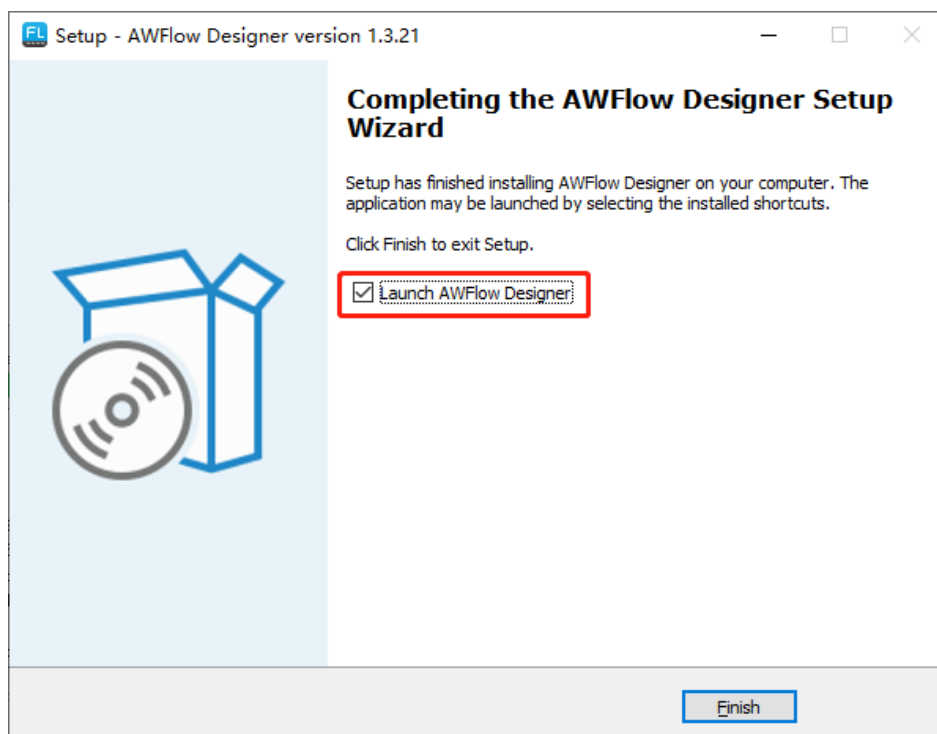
FL Setup - AWFlow Designer version 1.3.21

Completing the AWFlow Designer Setup Wizard

Setup has finished installing AWFlow Designer on your computer. The application may be launched by selecting the installed shortcuts.

Click Finish to exit Setup.

Launch AWFlow Designer

Finish